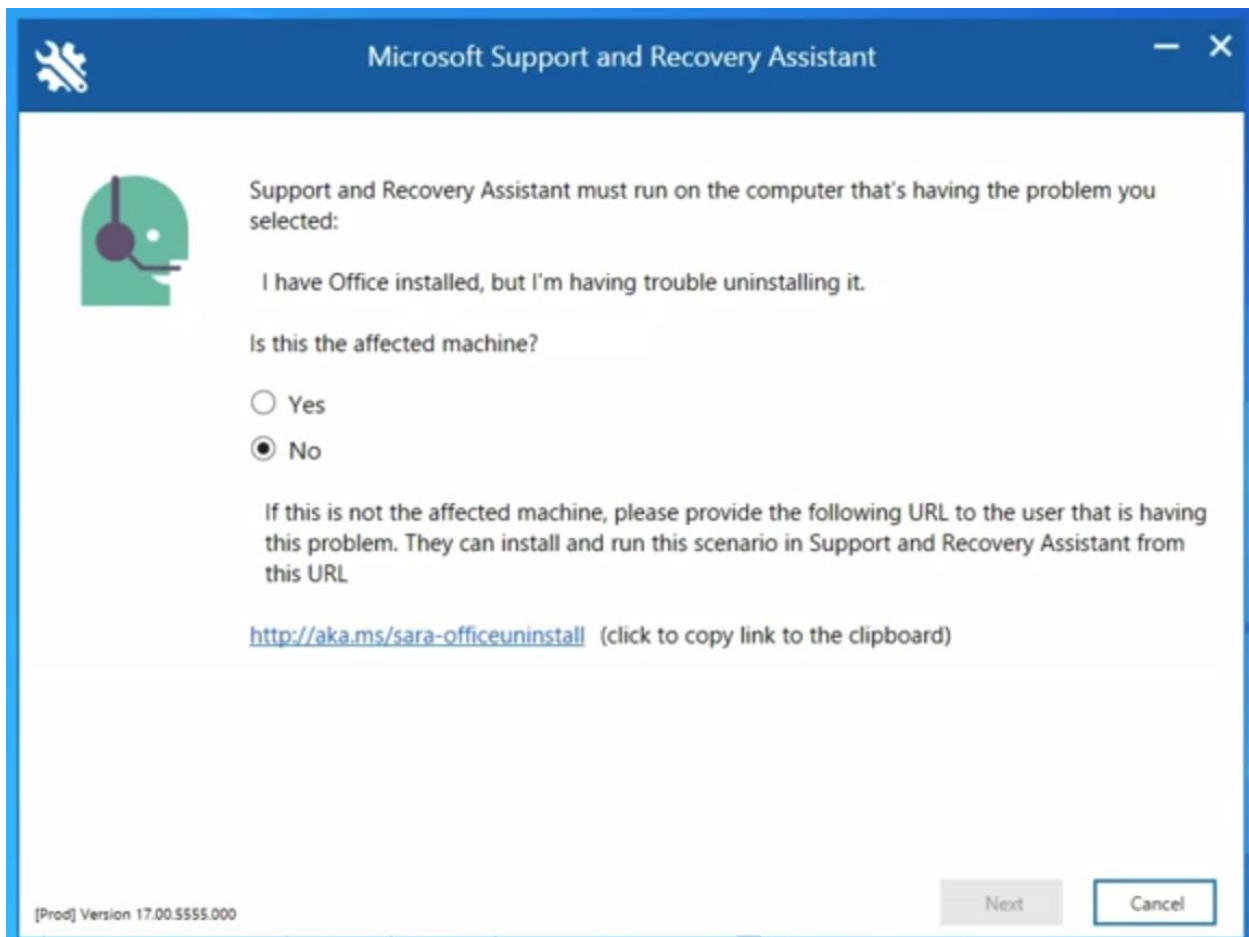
Microsoft Support and Recovery Assistant

Support and Recovery Assistant must run on the computer that's having the problem you selected:

I have Office installed, but I'm having trouble uninstalling it.

Is this the affected machine?

Yes

No

If this is not the affected machine, please provide the following URL to the user that is having this problem. They can install and run this scenario in Support and Recovery Assistant from this URL

http://aka.ms/sara-officeuninstall (click to copy link to the clipboard)

[Prod] Version 17.00.5555.000

Next

Cancel